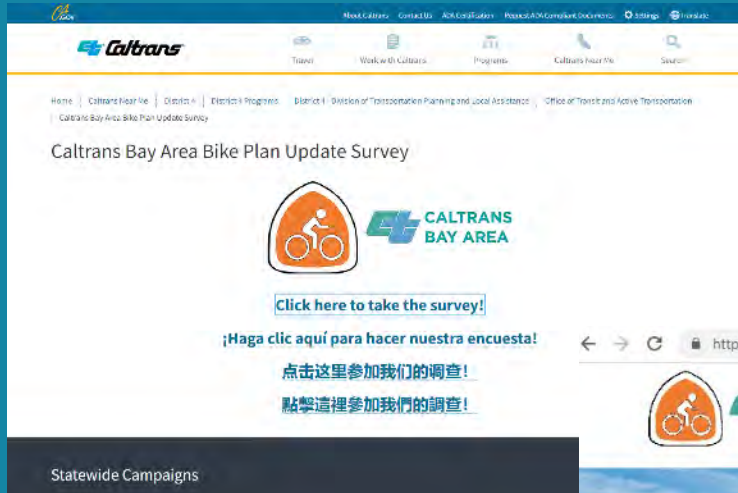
CA.GOV

About Caltrans Contact Us ADA Certification Request ADA Compliant Documents Settings Translate

Caltrans

Travel Work with Caltrans Programs Caltrans Near Me Search

Home | Caltrans Near Me | District 4 | District 4 Programs | District 4 - Division of Transportation Planning and Local Assistance | Office of Transit and Active Transportation | Caltrans Bay Area Bike Plan Update Survey

Caltrans Bay Area Bike Plan Update Survey

CALTRANS BAY AREA

Click here to take the survey!

¡Haga clic aquí para hacer nuestra encuesta!

点击这里参加我们的调查!

點擊這裡參加我們的調查!

Statewide Campaigns

http